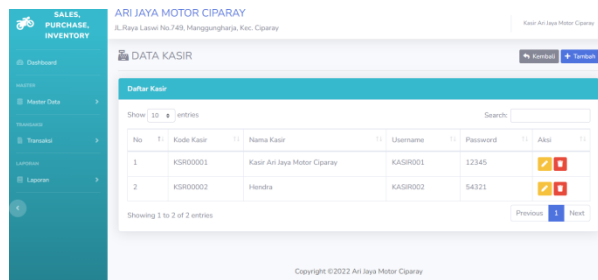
SALES, PURCHASE, INVENTORY

Dashboard

MASTER

Master Data

TRANSAKSI

Transaksi

LAPORAN

Laporan

ARI JAYA MOTOR CIPARAY

Jl.Raya Laswi No.749, Manggungharja, Kec. Ciparay

Kasir Ari Jaya Motor Ciparay

DATA KASIR

Kembali

Tambah

Daftar Kasir

Show 10 entries

Search:

| No | Kode Kasir | Nama Kasir | Username | Password | Aksi |
|---|---|---|---|---|---|
| 1 | KSR00001 | Kasir Ari Jaya Motor Ciparay | KASIR001 | 12345 | |
| 2 | KSR00002 | Hendra | KASIR002 | 54321 | |

Showing 1 to 2 of 2 entries

Previous 1 Next

Copyright ©2022 Ari Jaya Motor Ciparay